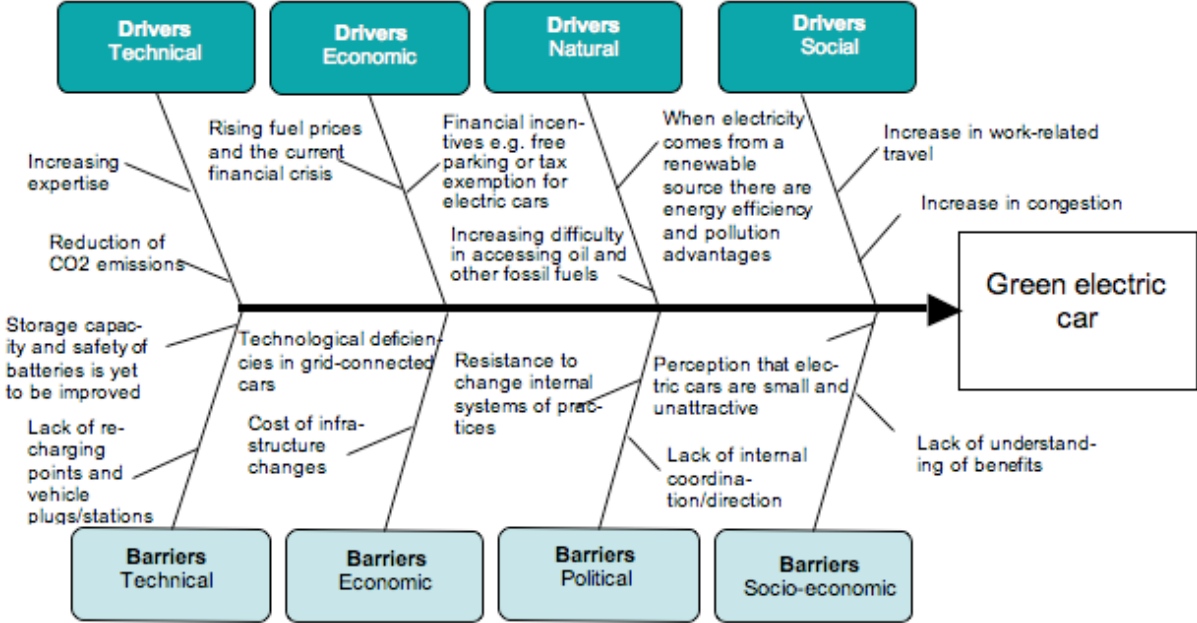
Drivers
Technical

Drivers
Economic

Drivers
Natural

Drivers
Social

Increasing expertise

Reduction of CO2 emissions

Rising fuel prices and the current financial crisis

Financial incentives e.g. free parking or tax exemption for electric cars

Increasing difficulty in accessing oil and other fossil fuels

When electricity comes from a renewable source there are energy efficiency and pollution advantages

Increase in work-related travel

Increase in congestion

Green electric car

Storage capacity and safety of batteries is yet to be improved

Lack of recharging points and vehicle plugs/stations

Technological deficiencies in grid-connected cars

Cost of infrastructure changes

Resistance to change internal systems of practices

Lack of internal coordination/direction

Perception that electric cars are small and unattractive

Lack of understanding of benefits

Barriers
Technical

Barriers
Economic

Barriers
Political

Barriers
Socio-economic